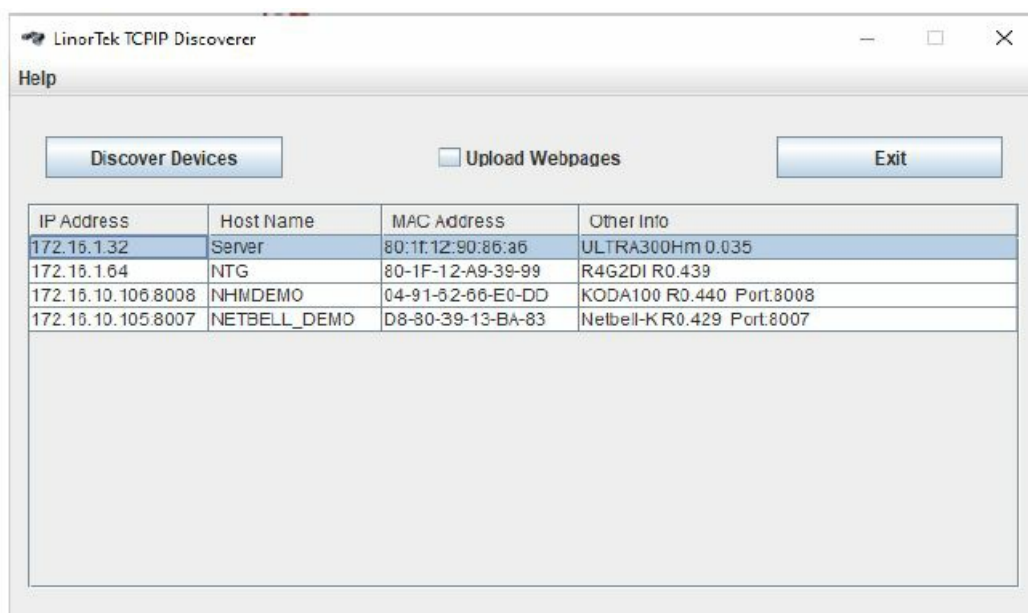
LinorTek TCPIP Discoverer

Help

Discover Devices

Upload Webpages

Exit

| IP Address | Host Name | MAC Address | Other Info |
|---|---|---|---|
| 172.16.1.32 | Server | 80:1f:12:90:86:a6 | ULTRA300Hm 0.035 |
| 172.16.1.64 | NTG | 80-1F-12-A9-39-99 | R4G2DI R0.439 |
| 172.16.10.106:8008 | NHMDEMO | 04-91-62-66-E0-DD | KODA100 R0.440 Port:8008 |
| 172.16.10.105:8007 | NETBELL_DEMO | D8-80-39-13-BA-83 | Netbell-K R0.429 Port:8007 |